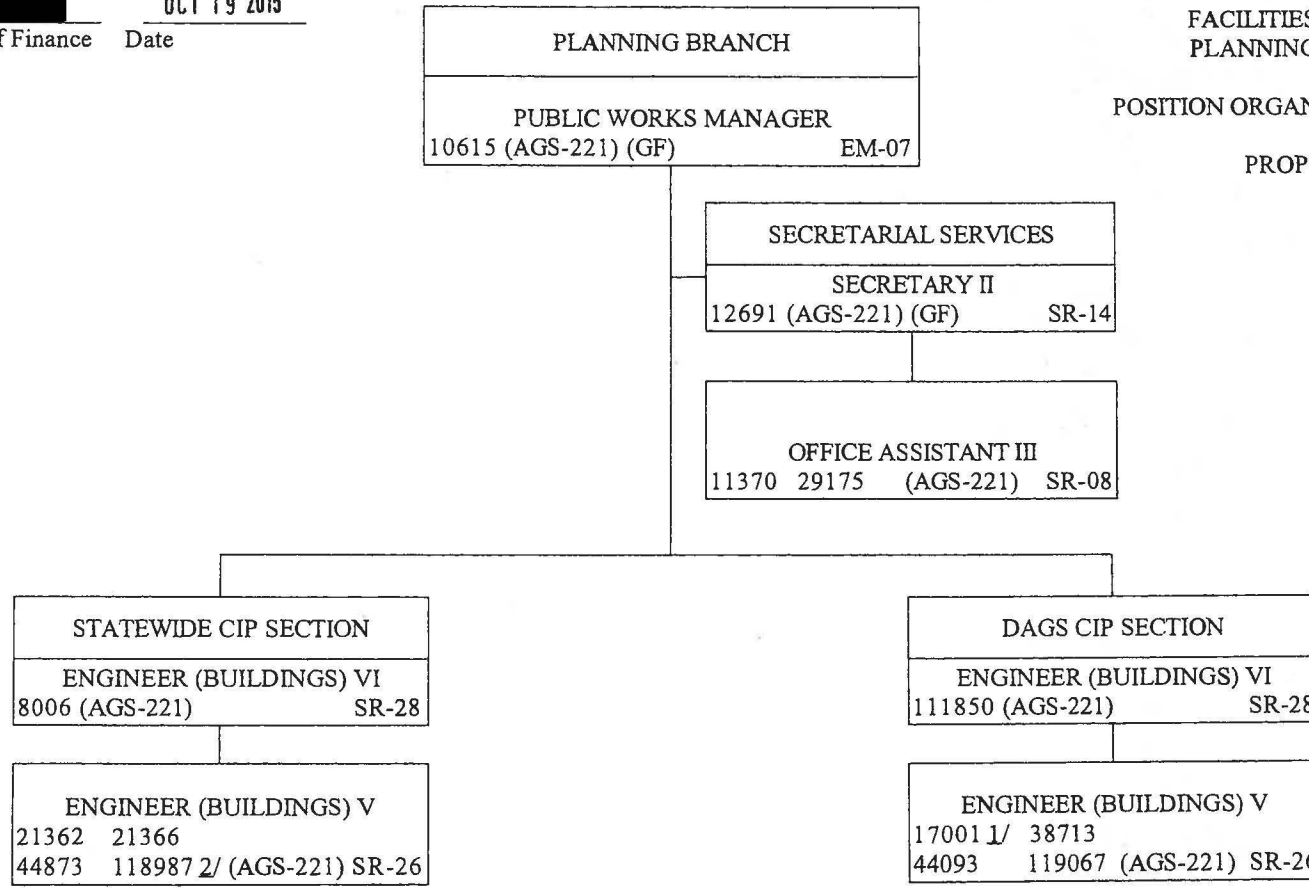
OCT 19 2015

f Finance Date

PLANNING BRANCH

PUBLIC WORKS MANAGER
10615 (AGS-221) (GF) EM-07

FACILITIES
PLANNING

POSITION ORGAN

PROP

SECRETARIAL SERVICES

SECRETARY II
12691 (AGS-221) (GF) SR-14

OFFICE ASSISTANT III
11370 29175 (AGS-221) SR-08

STATEWIDE CIP SECTION

ENGINEER (BUILDINGS) VI
8006 (AGS-221) SR-28

ENGINEER (BUILDINGS) V
21362 21366
44873 118987 2/ (AGS-221) SR-26

DAGS CIP SECTION

ENGINEER (BUILDINGS) VI
111850 (AGS-221) SR-28

ENGINEER (BUILDINGS) V
17001 1/ 38713
44093 119067 (AGS-221) SR-2